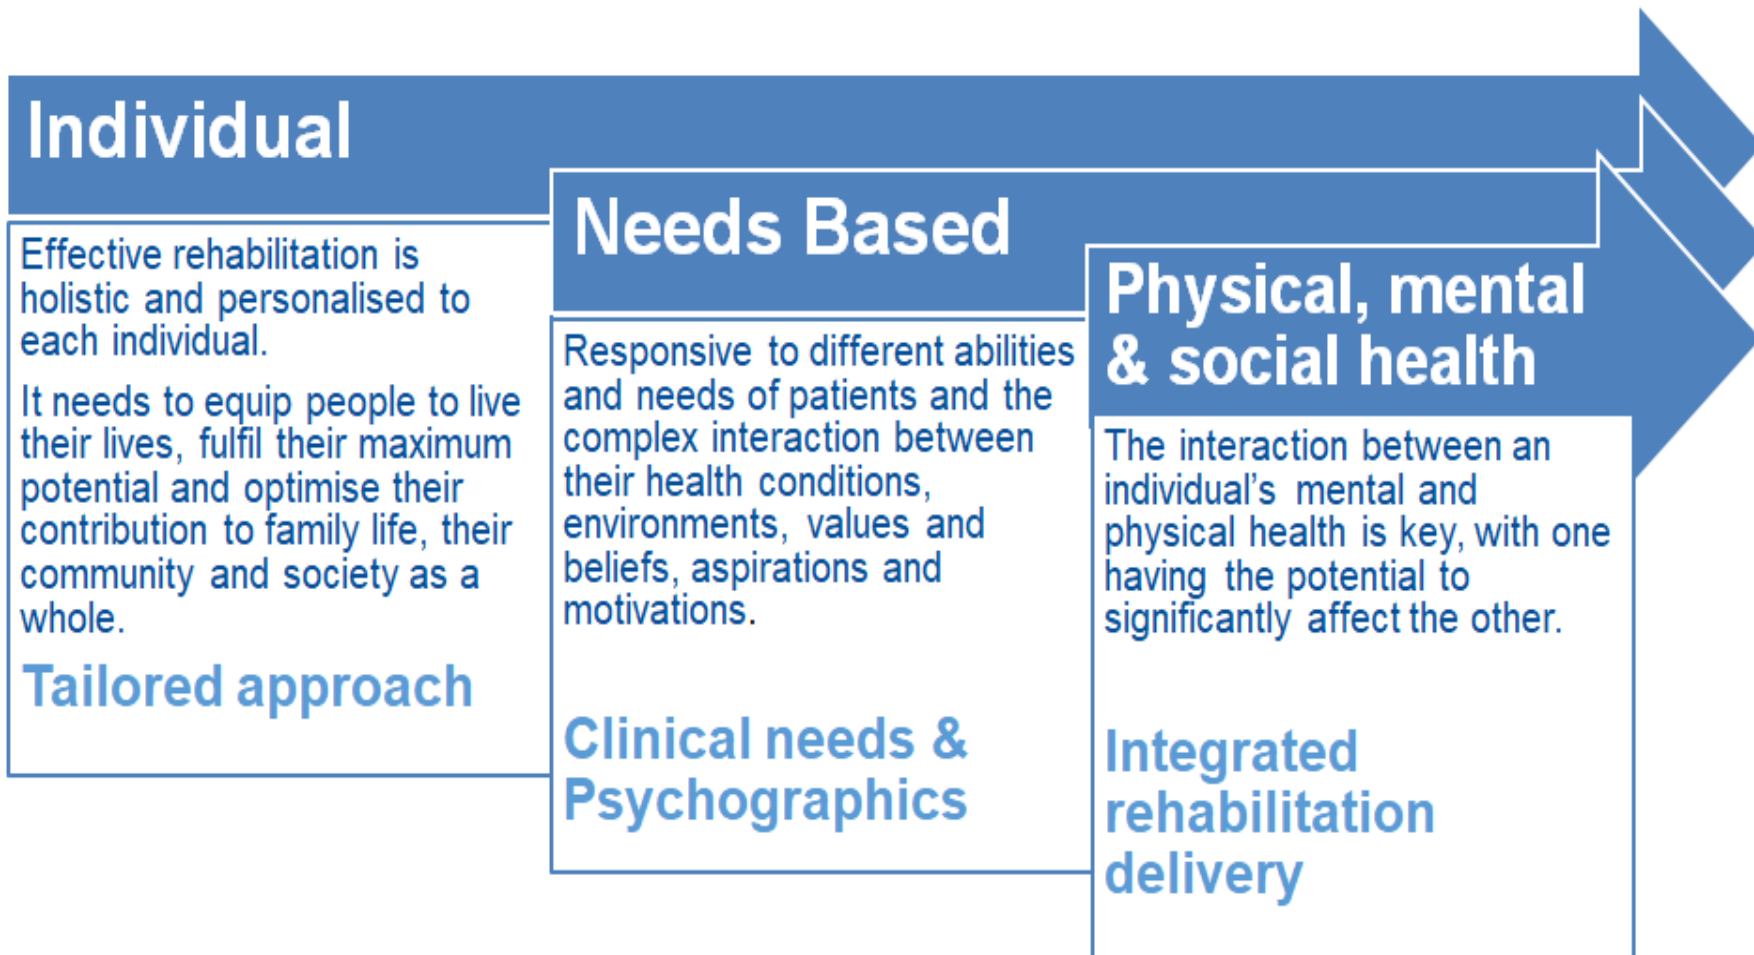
Individual

Effective rehabilitation is holistic and personalised to each individual.

It needs to equip people to live their lives, fulfil their maximum potential and optimise their contribution to family life, their community and society as a whole.

Tailored approach

Needs Based

Responsive to different abilities and needs of patients and the complex interaction between their health conditions, environments, values and beliefs, aspirations and motivations.

Clinical needs & Psychographics

Physical, mental & social health

The interaction between an individual's mental and physical health is key, with one having the potential to significantly affect the other.

Integrated rehabilitation delivery